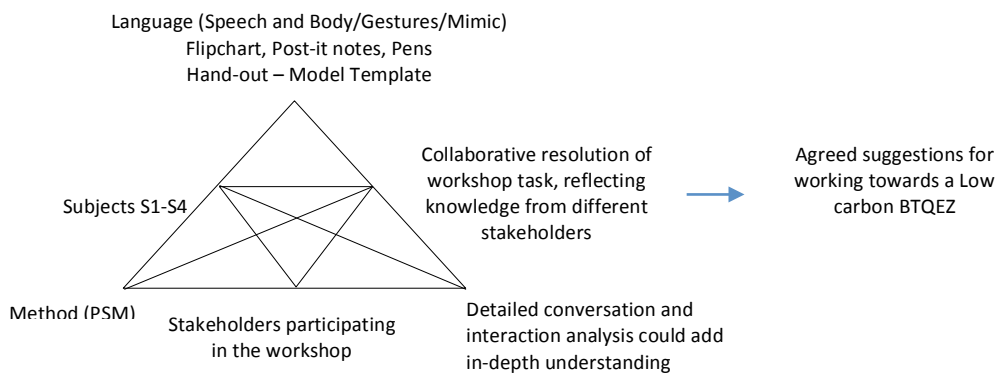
Language (Speech and Body/Gestures/Mimic)
Flipchart, Post-it notes, Pens
Hand-out – Model Template

Collaborative resolution of workshop task, reflecting knowledge from different stakeholders

Agreed suggestions for working towards a Low carbon BTQEZ

Subjects S1-S4

Method (PSM)

Stakeholders participating in the workshop

Detailed conversation and interaction analysis could add in-depth understanding